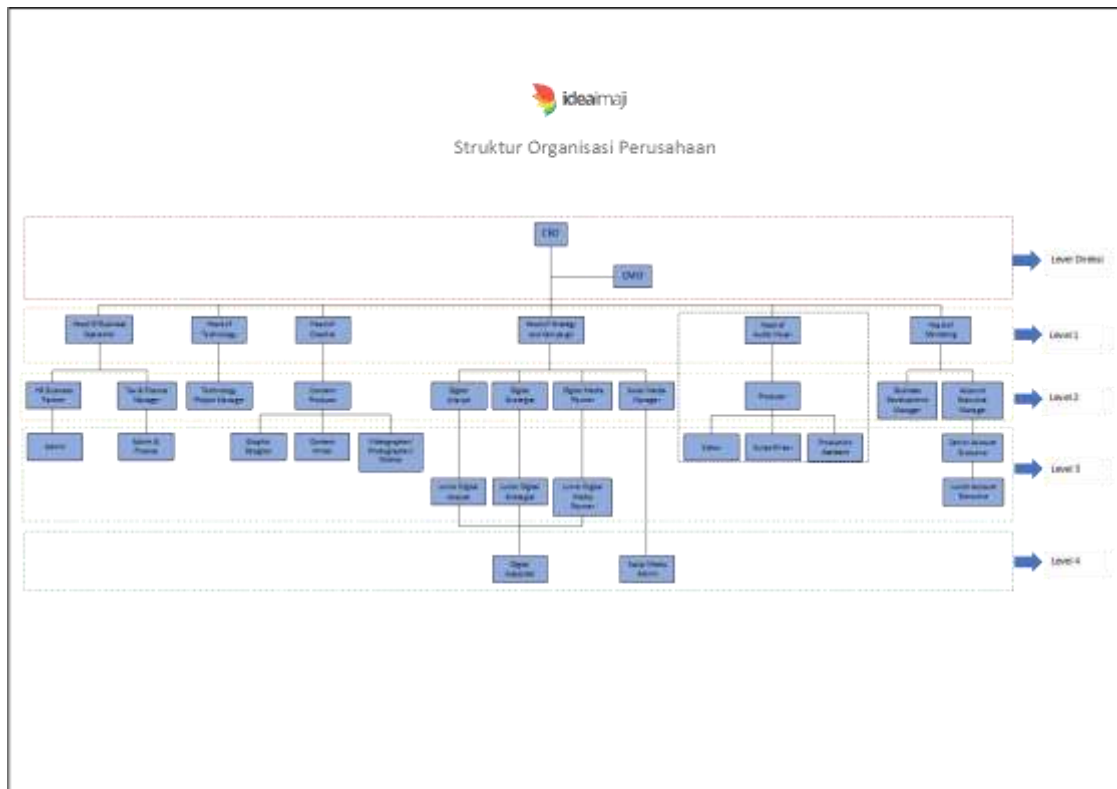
ideaimaji

Struktur Organisasi Perusahaan

CEO

CMO

Level Direksi

Head Of Business Operation

Head of Technology

Head of Creative

Head of Strategy and Campaign

Head of Audio Visual

Head of Marketing

Level 1

HR Business Partner

Tax & Finance Manager

Technology Project Manager

Content Producer

Digital Analyst

Digital Strategist

Digital Media Planner

Social Media Manager

Producer

Business Development Manager

Account Executive Manager

Level 2

Admin

Admin & Finance

Graphic Designer

Content Writer

Videographer/ Photographer/ Editor

Editor

Script Writer

Production Assistant

Senior Account Executive

Level 3

Junior Digital Analyst

Junior Digital Strategist

Junior Digital Media Planner

Junior Account Executive

Digital Executive

Social Media Admin

Level 4